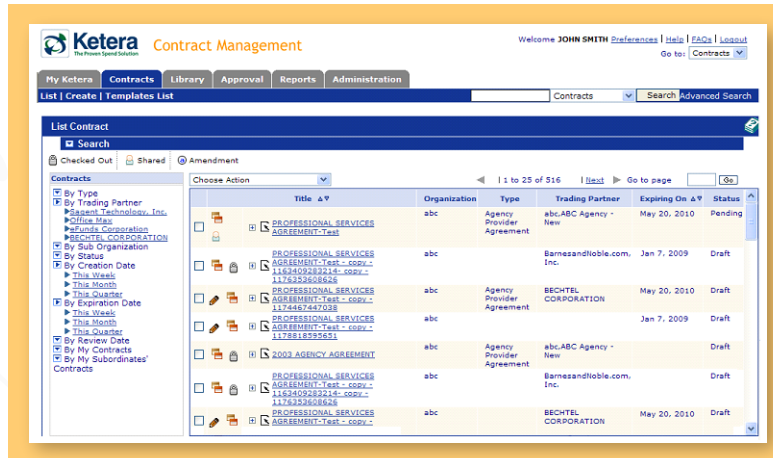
Ketera
The Proven Spend Solution
Contract Management

Welcome JOHN SMITH Preferences | Help | FAQs | Logout
Go to: Contracts

My Ketera | Contracts | Library | Approval | Reports | Administration

List | Create | Templates List

Contracts | Search | Advanced Search

List Contract

Search

Checked Out | Shared | Amendment

Contracts
By Type
By Trading Partner
Sapent Technology, Inc.
Office Max
eFunds Corporation
BECHTEL CORPORATION
By Sub Organization
By Status
By Creation Date
This Week
This Month
This Quarter
By Expiration Date
This Week
This Month
This Quarter
By Review Date
By My Contracts
By My Subordinates' Contracts

Choose Action

| 1 to 25 of 516 | Next | Go to page | Go

| Title | Organization | Type | Trading Partner | Expiring On | Status |
|---|---|---|---|---|---|
| PROFESSIONAL SERVICES AGREEMENT-Test | abc | Agency Provider Agreement | abc.ABC Agency - New | May 20, 2010 | Pending |
| PROFESSIONAL SERVICES AGREEMENT-Test - copy - 1163409283214- copy - 1176353608626 | abc | | BarnesandNoble.com, Inc. | Jan 7, 2009 | Draft |
| PROFESSIONAL SERVICES AGREEMENT-Test - copy - 1174467447038 | abc | Agency Provider Agreement | BECHTEL CORPORATION | May 20, 2010 | Draft |
| PROFESSIONAL SERVICES AGREEMENT-Test - copy - 1178818595651 | abc | | | Jan 7, 2009 | Draft |
| 2003 AGENCY AGREEMENT | abc | Agency Provider Agreement | abc.ABC Agency - New | | Draft |
| PROFESSIONAL SERVICES AGREEMENT-Test - copy - 1163409283214- copy - 1176353608626 | abc | | BarnesandNoble.com, Inc. | | Draft |
| PROFESSIONAL SERVICES AGREEMENT-Test - copy - | abc | | BECHTEL CORPORATION | May 20, 2010 | Draft |